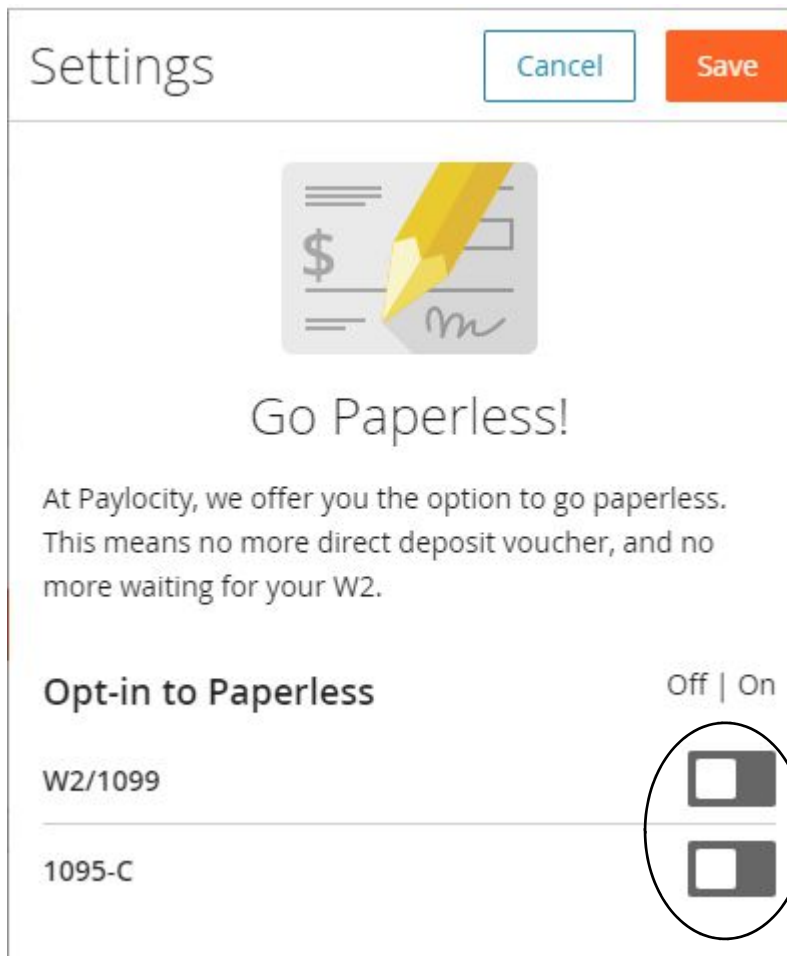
Settings

Cancel

Save

$

Go Paperless!

At Paylocity, we offer you the option to go paperless. This means no more direct deposit voucher, and no more waiting for your W2.

Opt-in to Paperless

Off | On

W2/1099

1095-C